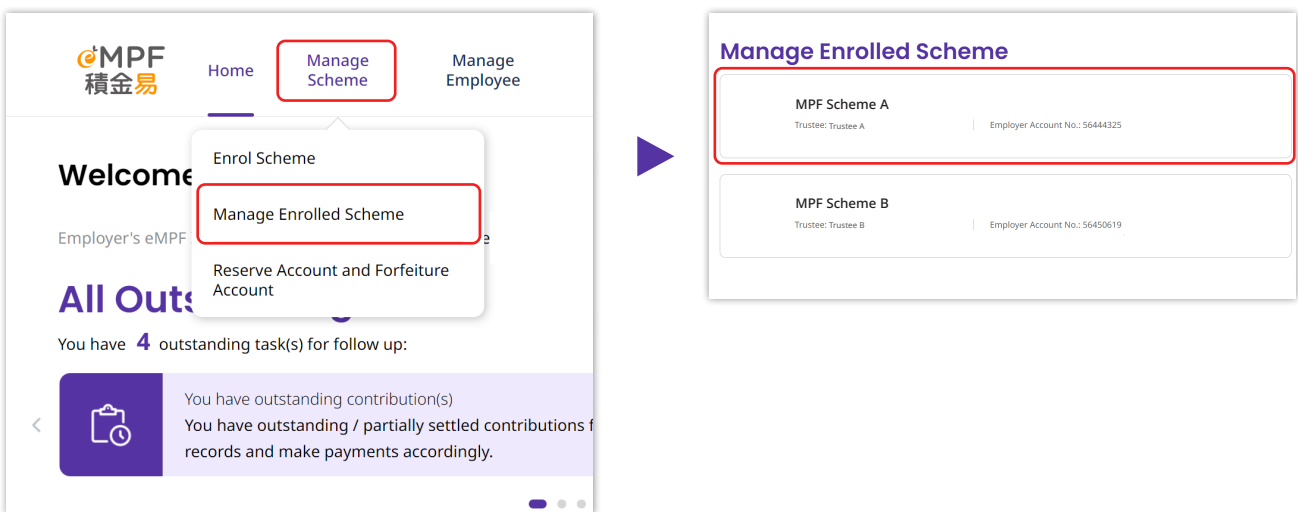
eMPF
積金易

Home

Manage Scheme

Manage Employee

Enrol Scheme

Manage Enrolled Scheme

Reserve Account and Forfeiture Account

Welcome

Employer's eMPF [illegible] e

All Outs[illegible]

You have 4 outstanding task(s) for follow up:

You have outstanding contribution(s)

You have outstanding / partially settled contributions f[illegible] records and make payments accordingly.

Manage Enrolled Scheme

MPF Scheme A
Trustee: Trustee A
Employer Account No.: 56444325

MPF Scheme B
Trustee: Trustee B
Employer Account No.: 56450619